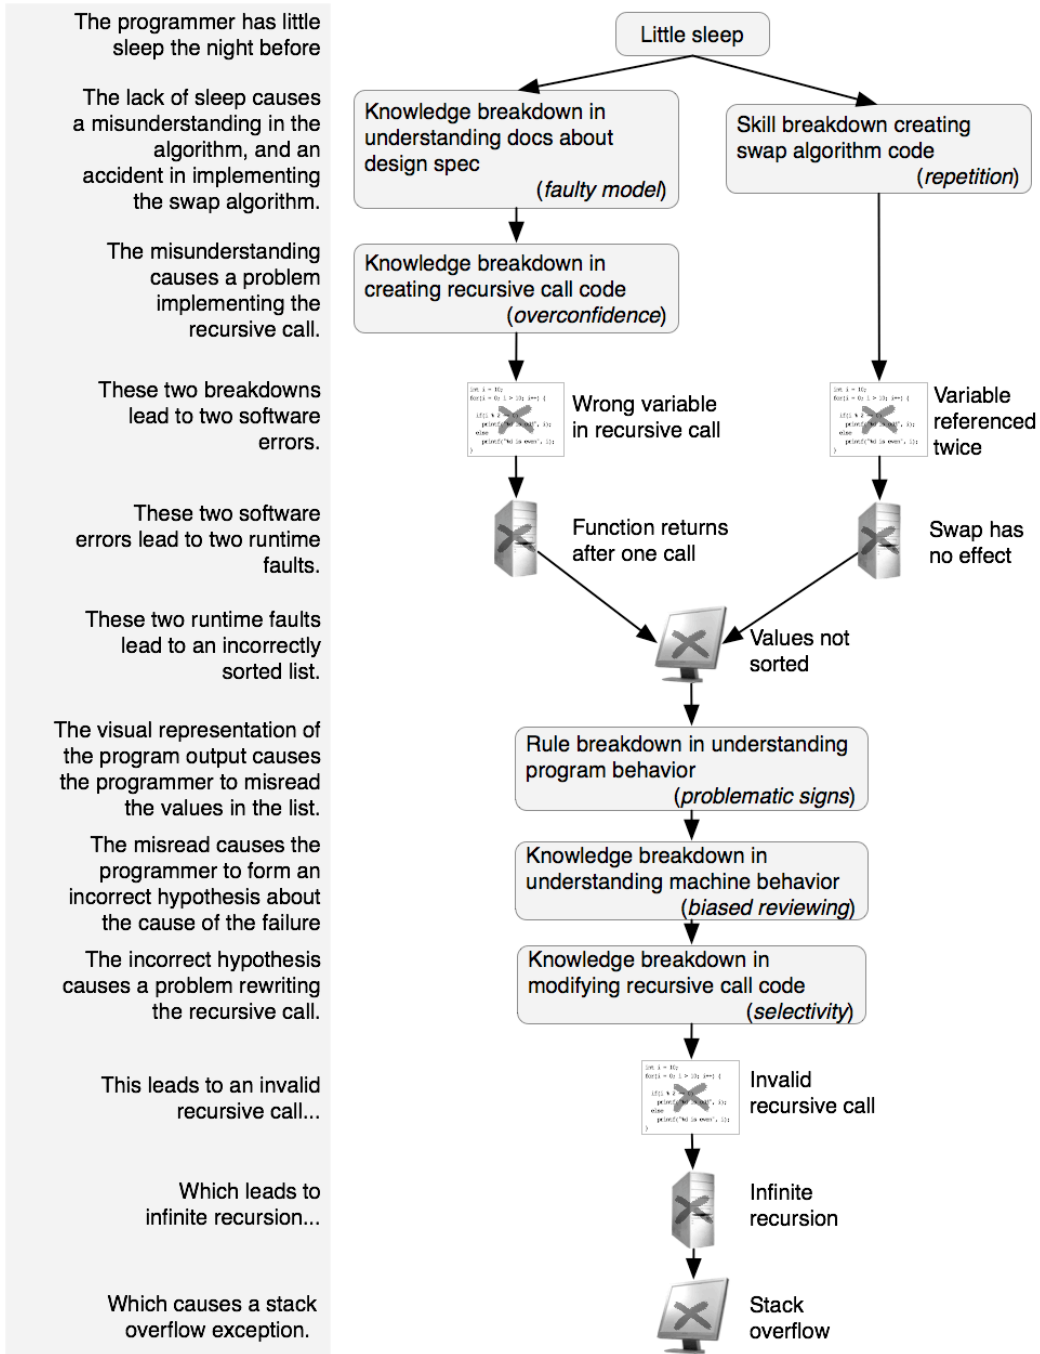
The programmer has little sleep the night before

The lack of sleep causes a misunderstanding in the algorithm, and an accident in implementing the swap algorithm.

The misunderstanding causes a problem implementing the recursive call.

These two breakdowns lead to two software errors.

These two software errors lead to two runtime faults.

These two runtime faults lead to an incorrectly sorted list.

The visual representation of the program output causes the programmer to misread the values in the list.

The misread causes the programmer to form an incorrect hypothesis about the cause of the failure

The incorrect hypothesis causes a problem rewriting the recursive call.

This leads to an invalid recursive call...

Which leads to infinite recursion...

Which causes a stack overflow exception.

Little sleep

Knowledge breakdown in understanding docs about design spec (*faulty model*)

Skill breakdown creating swap algorithm code (*repetition*)

Knowledge breakdown in creating recursive call code (*overconfidence*)

Wrong variable in recursive call

Variable referenced twice

Function returns after one call

Swap has no effect

Values not sorted

Rule breakdown in understanding program behavior (*problematic signs*)

Knowledge breakdown in understanding machine behavior (*biased reviewing*)

Knowledge breakdown in modifying recursive call code (*selectivity*)

Invalid recursive call

Infinite recursion

Stack overflow